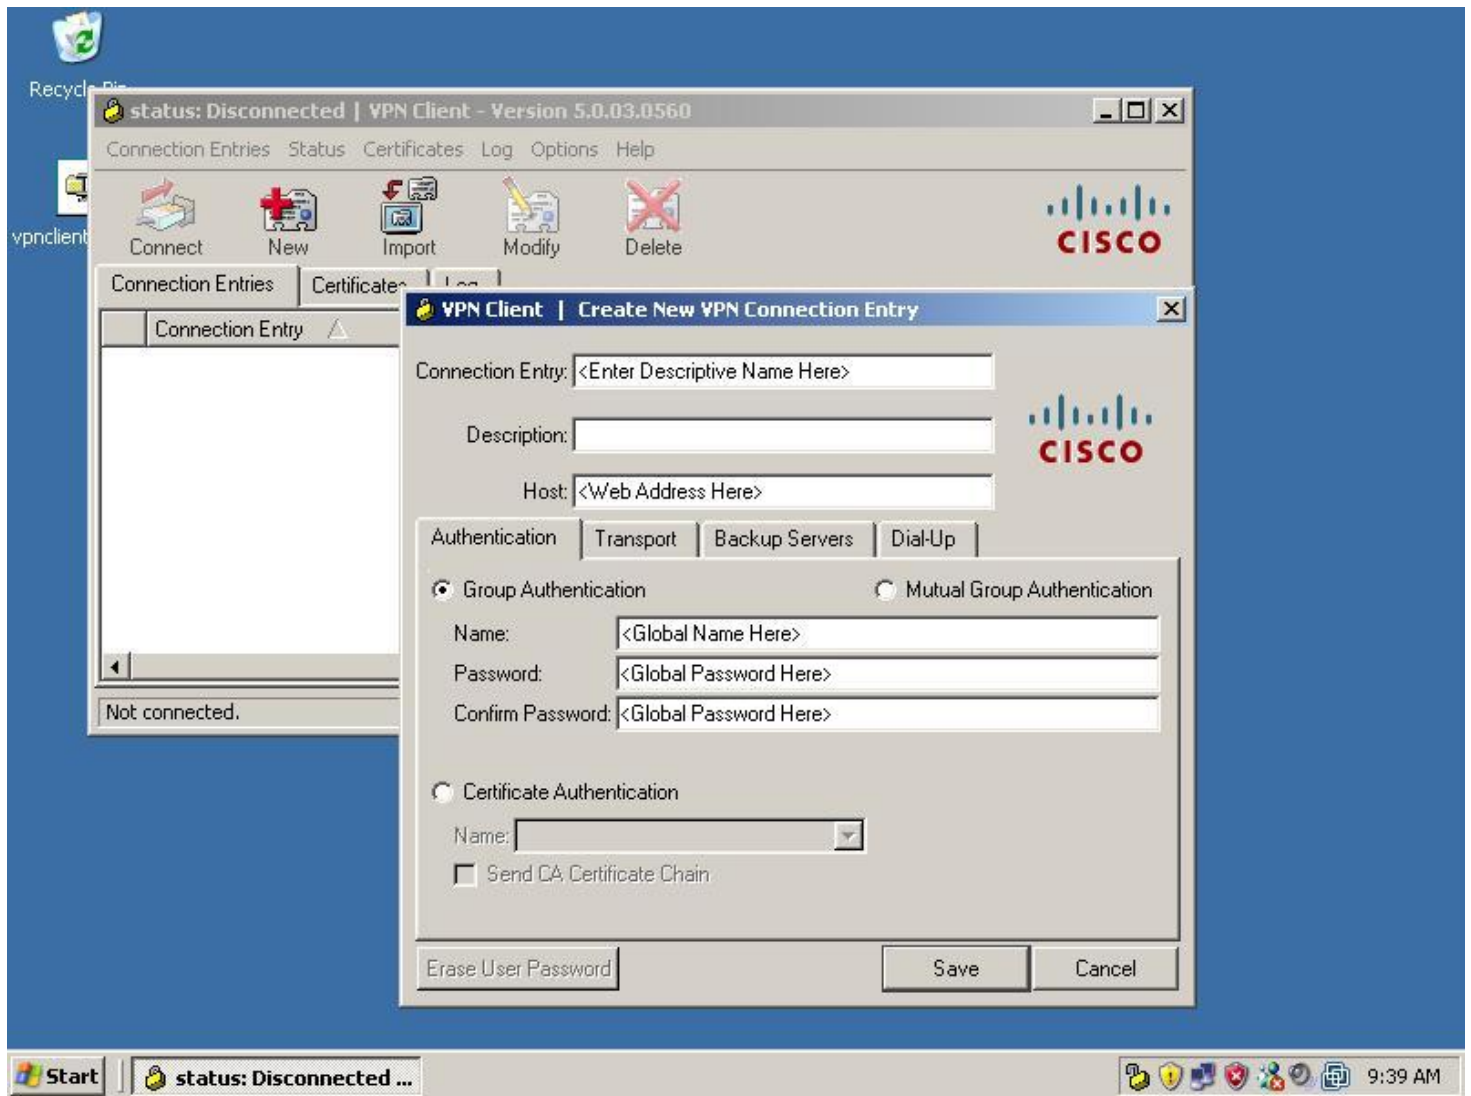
Recycle Bin

vpnclient

status: Disconnected | VPN Client - Version 5.0.03.0560

Connection Entries Status Certificates Log Options Help

Connect New Import Modify Delete

CISCO

Connection Entries Certificates Log

Connection Entry

Not connected.

VPN Client | Create New VPN Connection Entry

Connection Entry: <Enter Descriptive Name Here>

Description:

Host: <Web Address Here>

CISCO

Authentication Transport Backup Servers Dial-Up

Group Authentication Mutual Group Authentication

Name: <Global Name Here>

Password: <Global Password Here>

Confirm Password: <Global Password Here>

Certificate Authentication

Name:

Send CA Certificate Chain

Erase User Password Save Cancel

Start status: Disconnected ...

9:39 AM